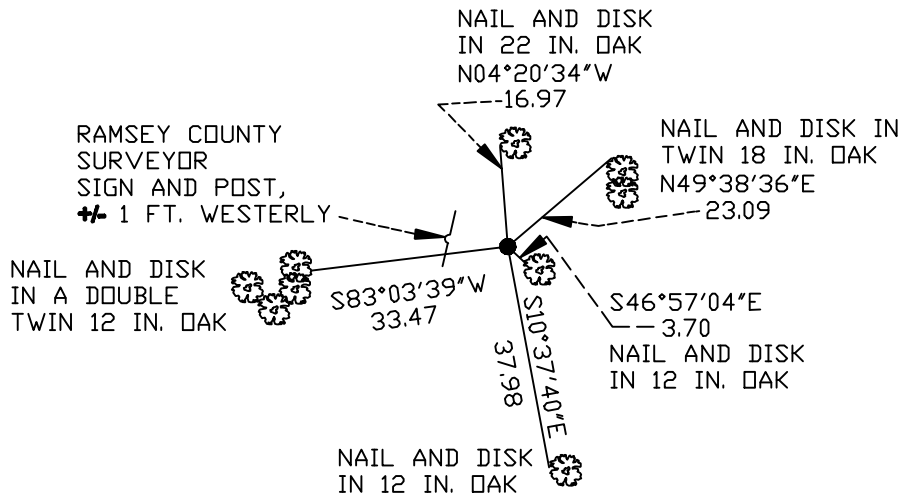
NAIL AND DISK
IN 22 IN. OAK
N04°20'34"W
16.97

RAMSEY COUNTY
SURVEYOR
SIGN AND POST,
+/- 1 FT. WESTERLY

NAIL AND DISK IN
TWIN 18 IN. OAK
N49°38'36"E
23.09

NAIL AND DISK
IN A DOUBLE
TWIN 12 IN. OAK

S83°03'39"W
33.47

S10°37'40"E
37.98

S46°57'04"E
3.70
NAIL AND DISK
IN 12 IN. OAK

NAIL AND DISK
IN 12 IN. OAK